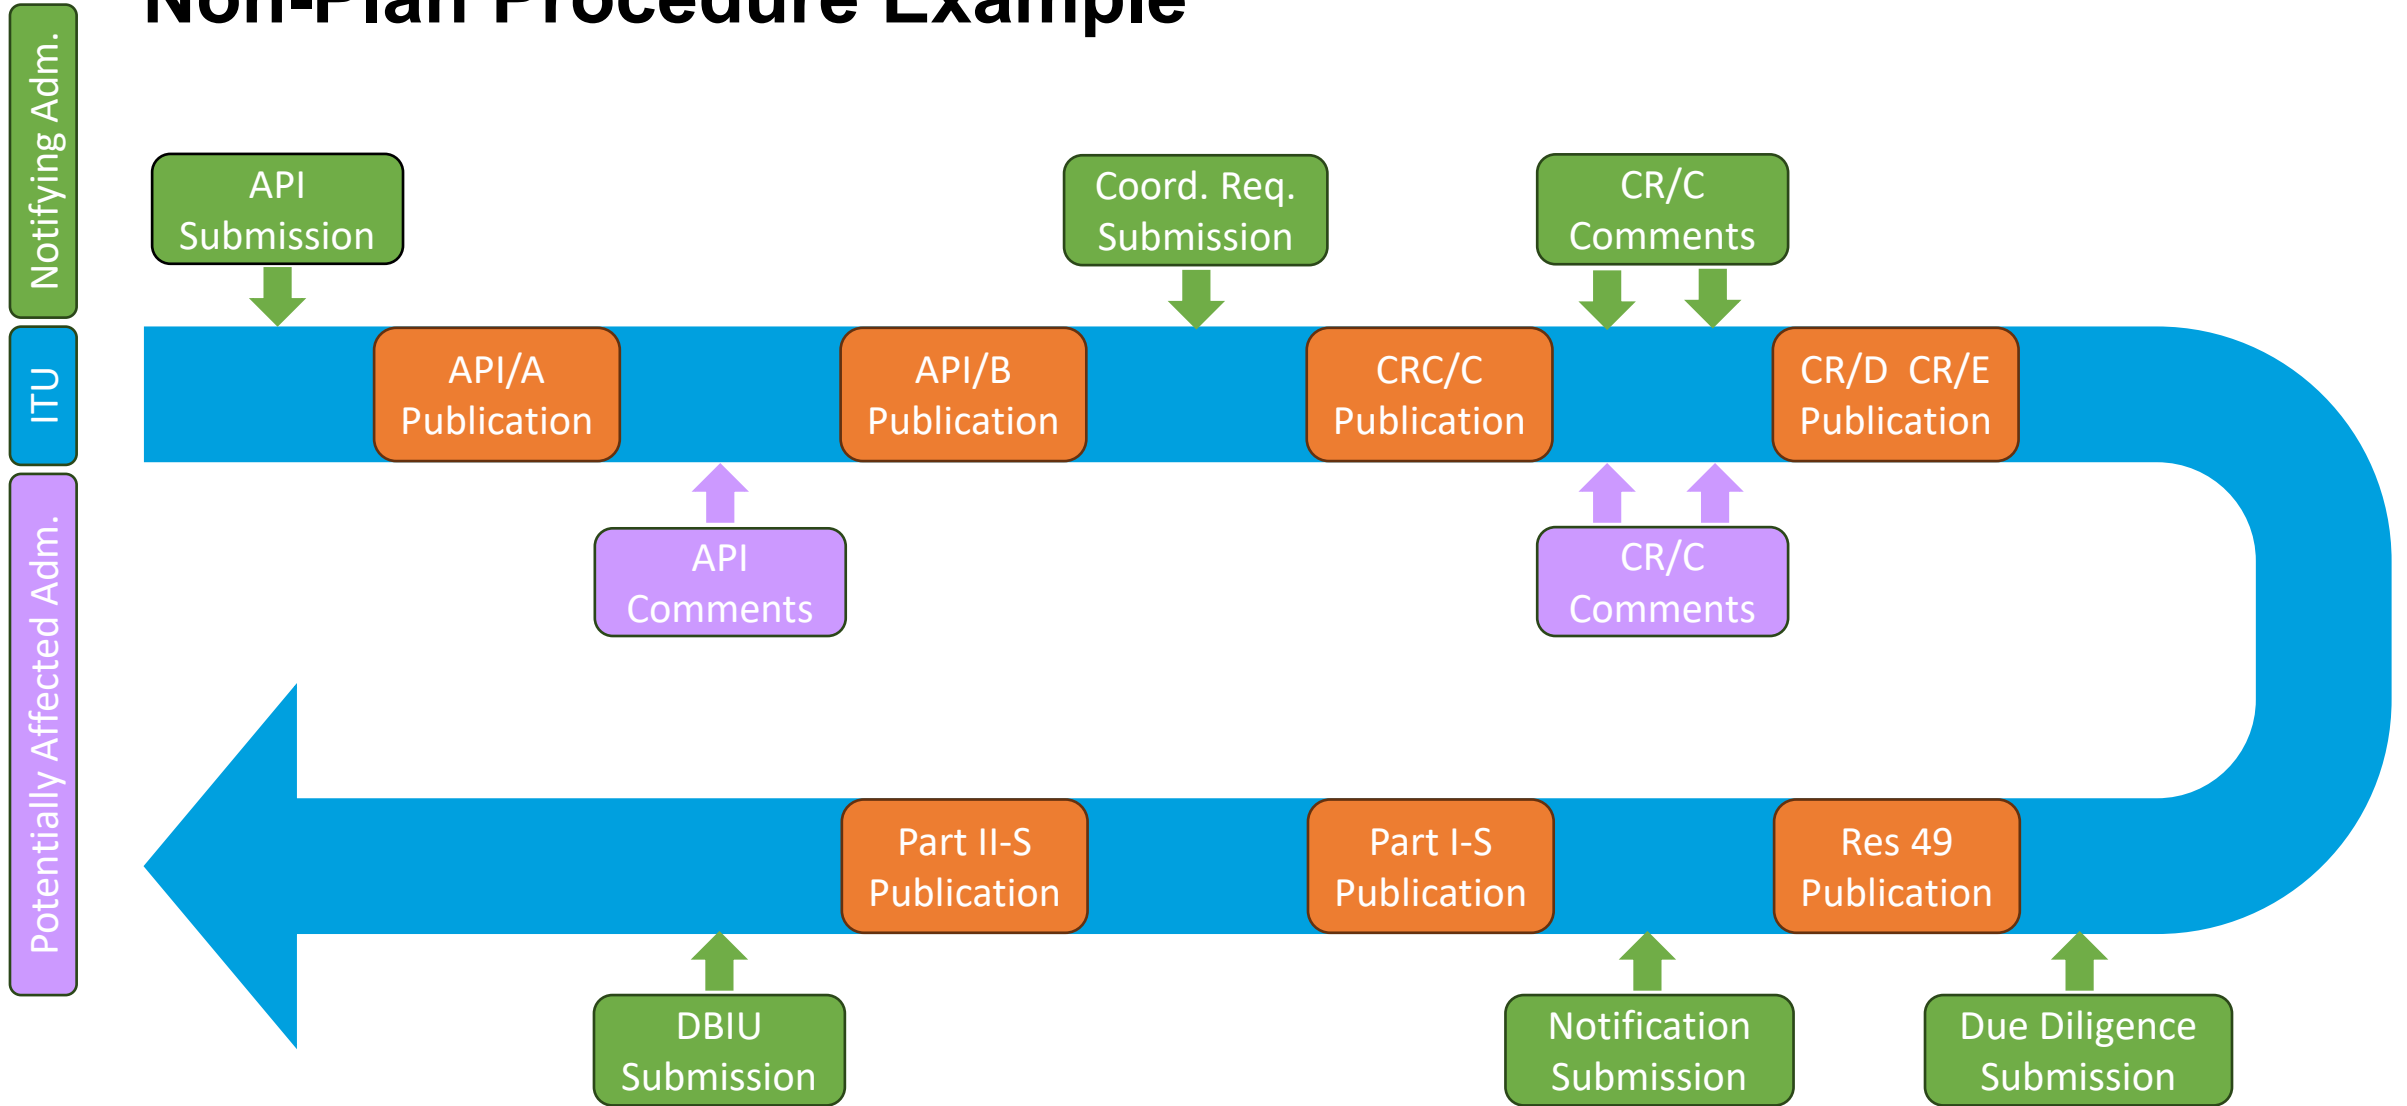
Non-Plan Procedure Example

Notifying Adm.

ITU

Potentially Affected Adm.

API Submission

Coord. Req. Submission

CR/C Comments

API/A Publication

API/B Publication

CRC/C Publication

CR/D CR/E Publication

API Comments

CR/C Comments

Part II-S Publication

Part I-S Publication

Res 49 Publication

DBIU Submission

Notification Submission

Due Diligence Submission